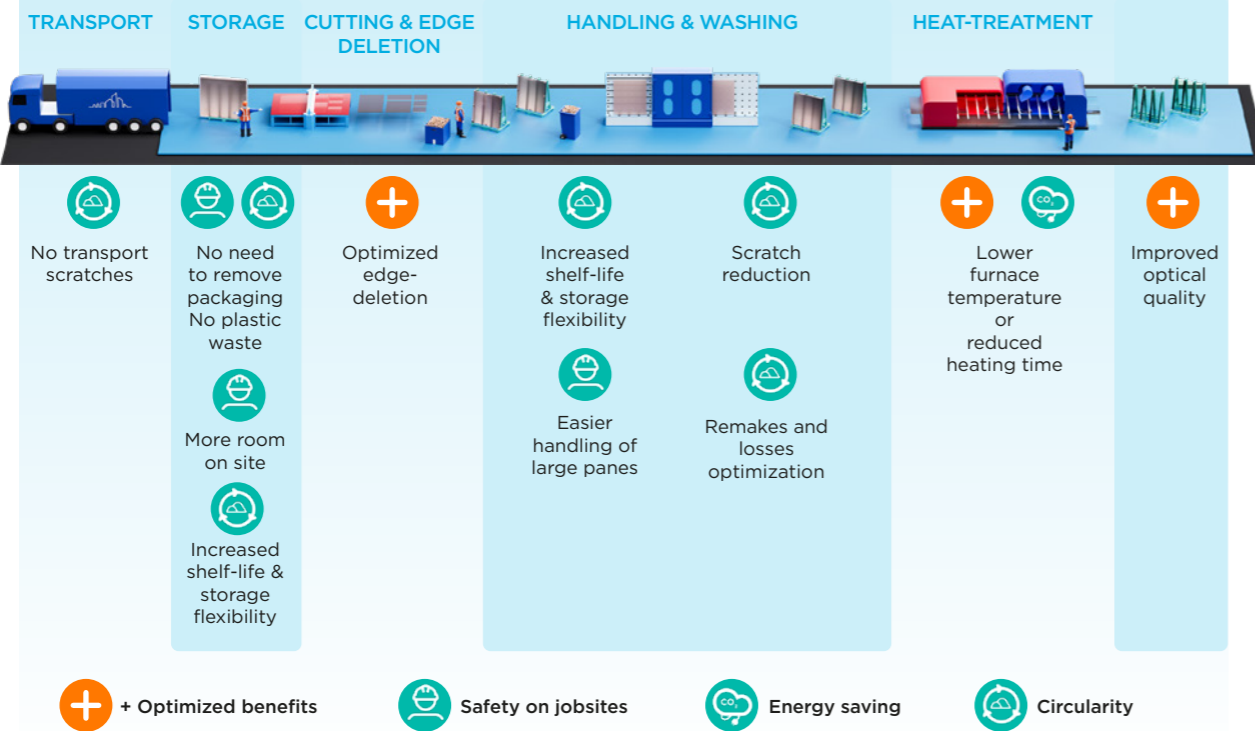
TRANSPORT

STORAGE

CUTTING & EDGE DELETION

HANDLING & WASHING

HEAT-TREATMENT

No transport scratches

No need to remove packaging No plastic waste

More room on site

Increased shelf-life & storage flexibility

Optimized edge-deletion

Increased shelf-life & storage flexibility

Easier handling of large panes

Scratch reduction

Remakes and losses optimization

$CO_2$

Lower furnace temperature or reduced heating time

Improved optical quality

+ Optimized benefits

Safety on jobsites

$CO_2$

Energy saving

Circularity